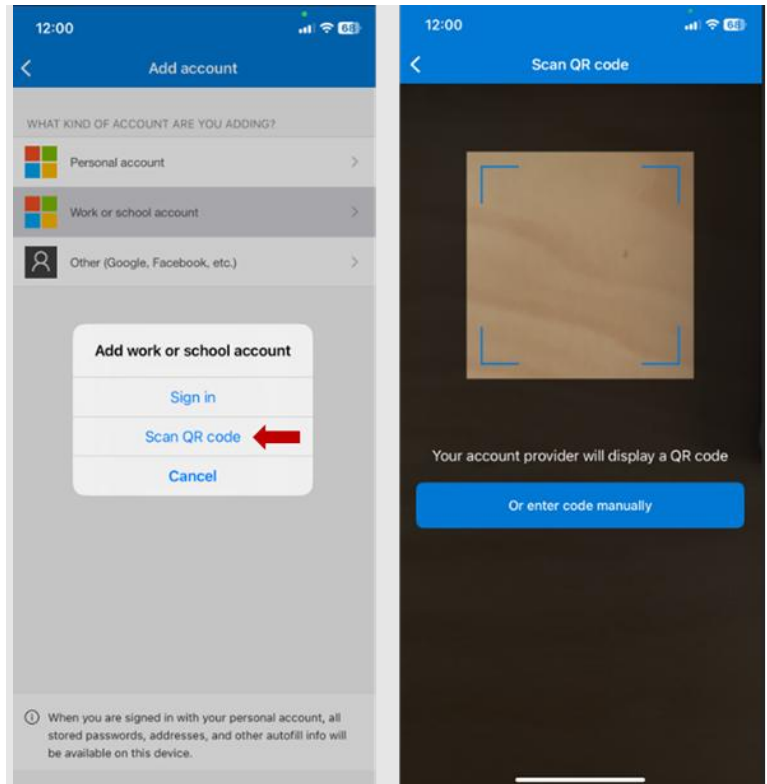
12:00

68

Add account

WHAT KIND OF ACCOUNT ARE YOU ADDING?

Personal account

Work or school account

Other (Google, Facebook, etc.)

Add work or school account

Sign in

Scan QR code

Cancel

ⓘ When you are signed in with your personal account, all stored passwords, addresses, and other autofill info will be available on this device.

12:00

68

Scan QR code

Your account provider will display a QR code

Or enter code manually